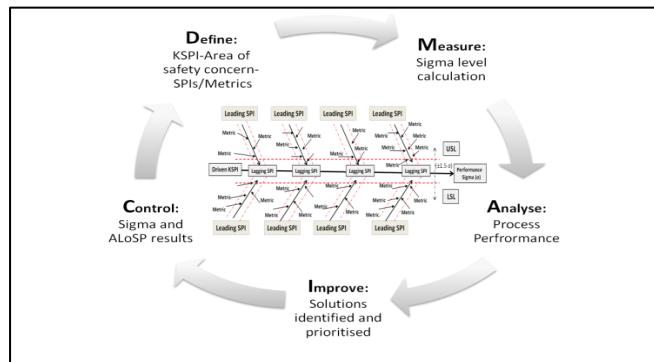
Define:
KSPI-Area of safety concern-SPIs/Metrics

Measure:
Sigma level calculation

Leading SPI
Leading SPI
Leading SPI
Leading SPI

Metric
Metric
Metric
Metric
Metric
Metric
Metric
Metric
Metric
Metric
Metric
Metric

USL

Driven KSPI
Lagging SPI
Lagging SPI
Lagging SPI
Lagging SPI
(±1.5 σ)
Performance Sigma (σ)

LSL

Metric
Metric
Metric
Metric
Metric
Metric
Metric
Metric
Metric
Metric
Metric
Metric

Leading SPI
Leading SPI
Leading SPI
Leading SPI

Control:
Sigma and ALoSP results

Analyse:
Process Perfrormance

Improve:
Solutions identified and prioritised